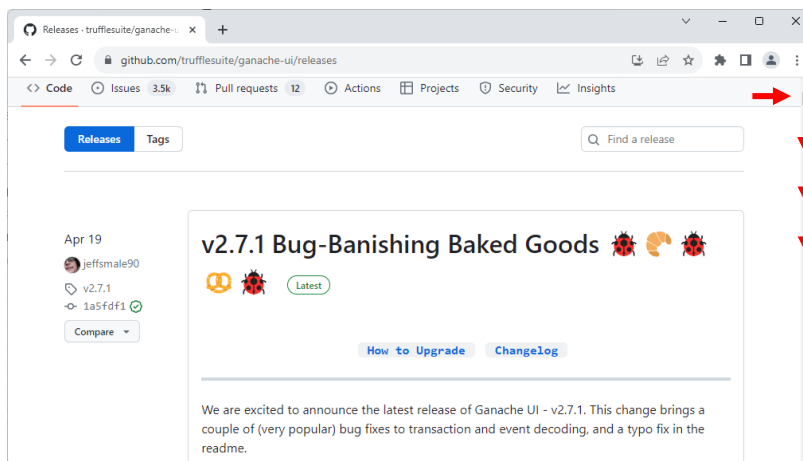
Releases · trufflesuite/ganache-u ×
+

github.com/trufflesuite/ganache-ui/releases

<> Code   Issues 3.5k   Pull requests 12   Actions   Projects   Security   Insights

Releases   Tags

Find a release

Apr 19
jeffsmale90
v2.7.1
1a5fdf1
Compare

v2.7.1 Bug-Banishing Baked Goods 🐞 🥐 🐞 🥨 🐞 Latest

How to Upgrade   Changelog

We are excited to announce the latest release of Ganache UI - v2.7.1. This change brings a couple of (very popular) bug fixes to transaction and event decoding, and a typo fix in the readme.